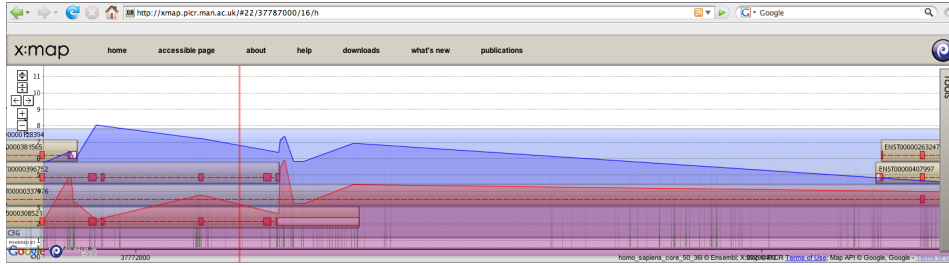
http://xmap.picr.man.ac.uk/#22/37787000/16/h

Google

x:map

home

accessible page

about

help

downloads

what's new

publications

11

10

9

8

00000128394

0000381565

00000396752

0000337476

00000308521

C3G

ENST00000263247

ENST00000407997

POWERED BY

Google

37772800

homo_sapiens_core_50_36l © Ensembl; X:map © PICR Terms of Use; Map API © Google, Google - Terms of